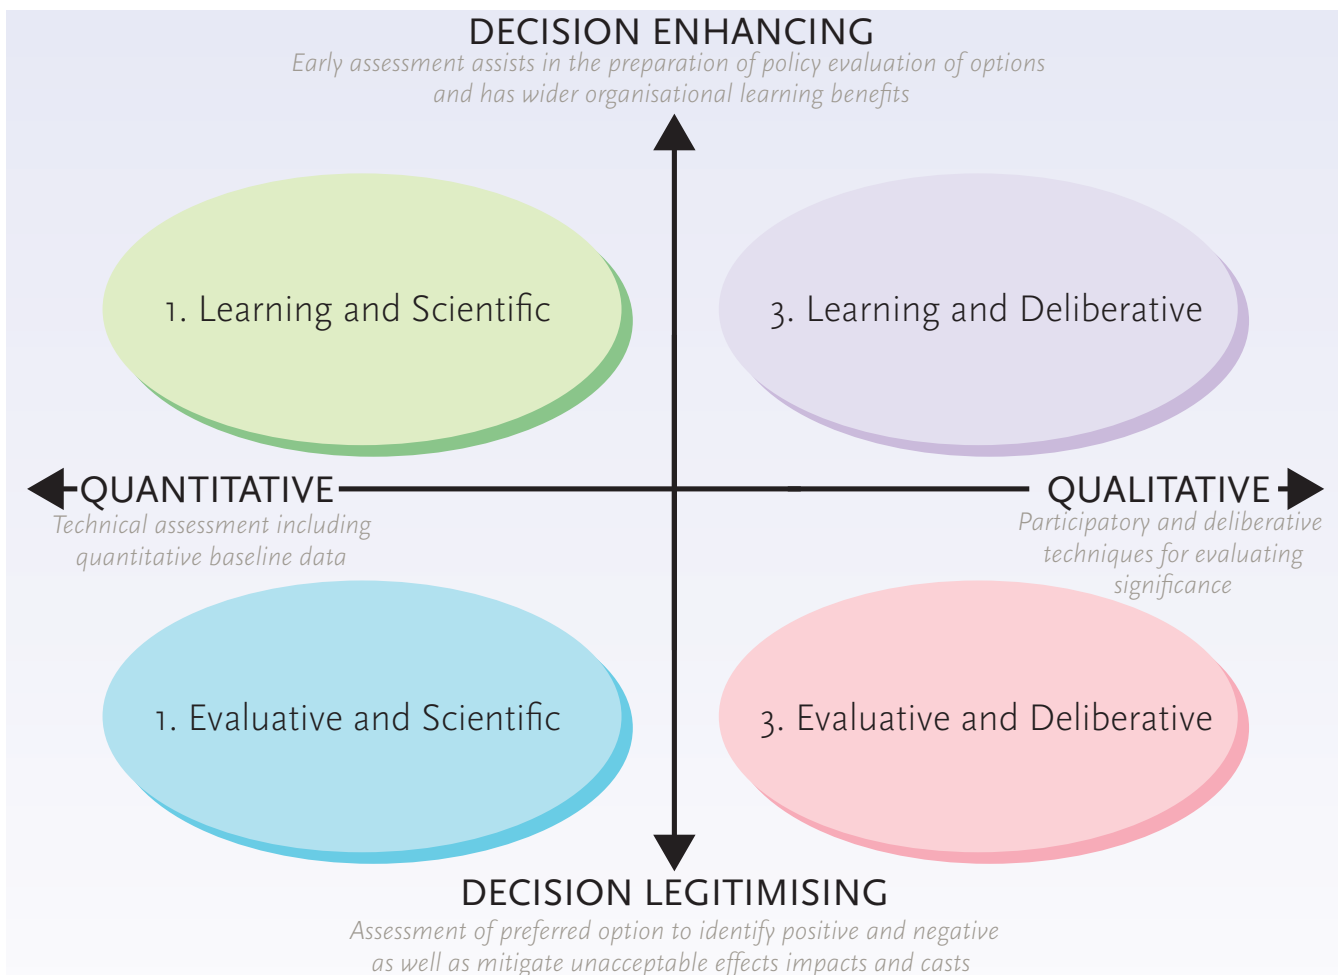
DECISION ENHANCING

Early assessment assists in the preparation of policy evaluation of options and has wider organisational learning benefits

1. Learning and Scientific

3. Learning and Deliberative

QUANTITATIVE

Technical assessment including quantitative baseline data

QUALITATIVE

Participatory and deliberative techniques for evaluating significance

1. Evaluative and Scientific

3. Evaluative and Deliberative

DECISION LEGITIMISING

Assessment of preferred option to identify positive and negative as well as mitigate unacceptable effects impacts and casts